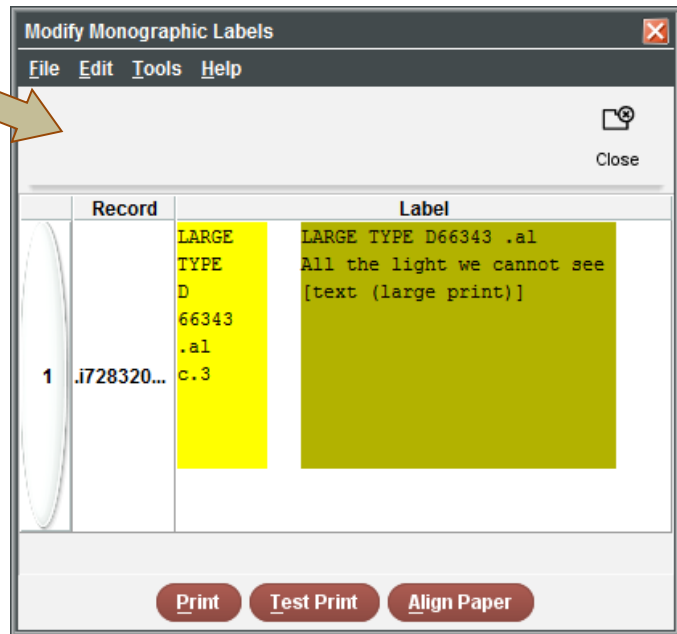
Modify Monographic Labels

File Edit Tools Help

Close

| | Record | Label |
|---|---|---|
| 1 | .i728320... | LARGE TYPE D 66343 .al c.3 — LARGE TYPE D66343 .al All the light we cannot see [text (large print)] |

Print Test Print Align Paper